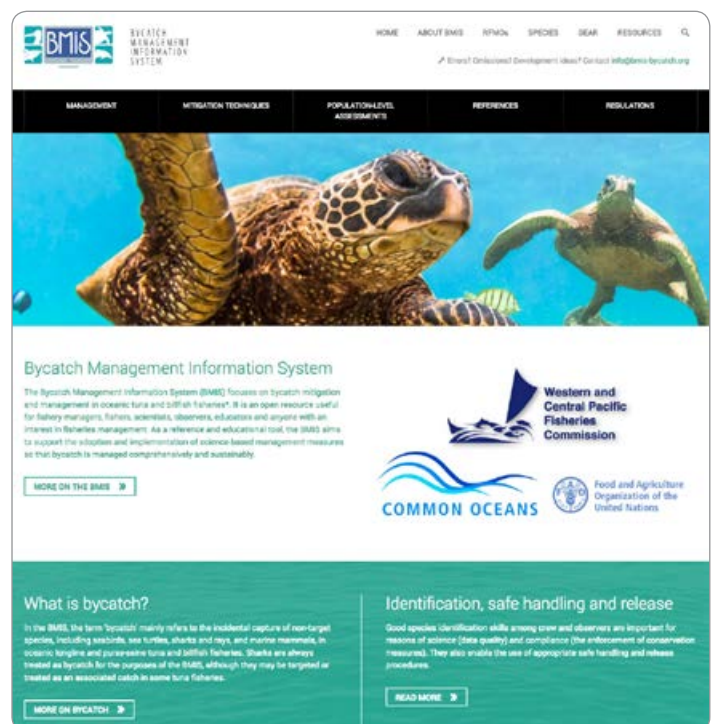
BMIS BYCATCH MANAGEMENT INFORMATION SYSTEM

HOME ABOUT BMIS RFMOs SPECIES GEAR RESOURCES

Errors? Omissions? Development ideas? Contact info@bmis-bycatch.org

MANAGEMENT MITIGATION TECHNIQUES POPULATION-LEVEL ASSESSMENTS REFERENCES REGULATIONS

Bycatch Management Information System

The Bycatch Management Information System (BMIS) focuses on bycatch mitigation and management in oceanic tuna and billfish fisheries*. It is an open resource useful for fishery managers, fishers, scientists, observers, educators and anyone with an interest in fisheries management. As a reference and educational tool, the BMIS aims to support the adoption and implementation of science-based management measures so that bycatch is managed comprehensively and sustainably.

MORE ON THE BMIS

Western and Central Pacific Fisheries Commission

COMMON OCEANS

Food and Agriculture Organization of the United Nations

What is bycatch?

In the BMIS, the term 'bycatch' mainly refers to the incidental capture of non-target species, including seabirds, sea turtles, sharks and rays, and marine mammals, in oceanic longline and purse-seine tuna and billfish fisheries. Sharks are always treated as bycatch for the purposes of the BMIS, although they may be targeted or treated as an associated catch in some tuna fisheries.

MORE ON BYCATCH

Identification, safe handling and release

Good species identification skills among crew and observers are important for reasons of science (data quality) and compliance (the enforcement of conservation measures). They also enable the use of appropriate safe handling and release procedures.

READ MORE